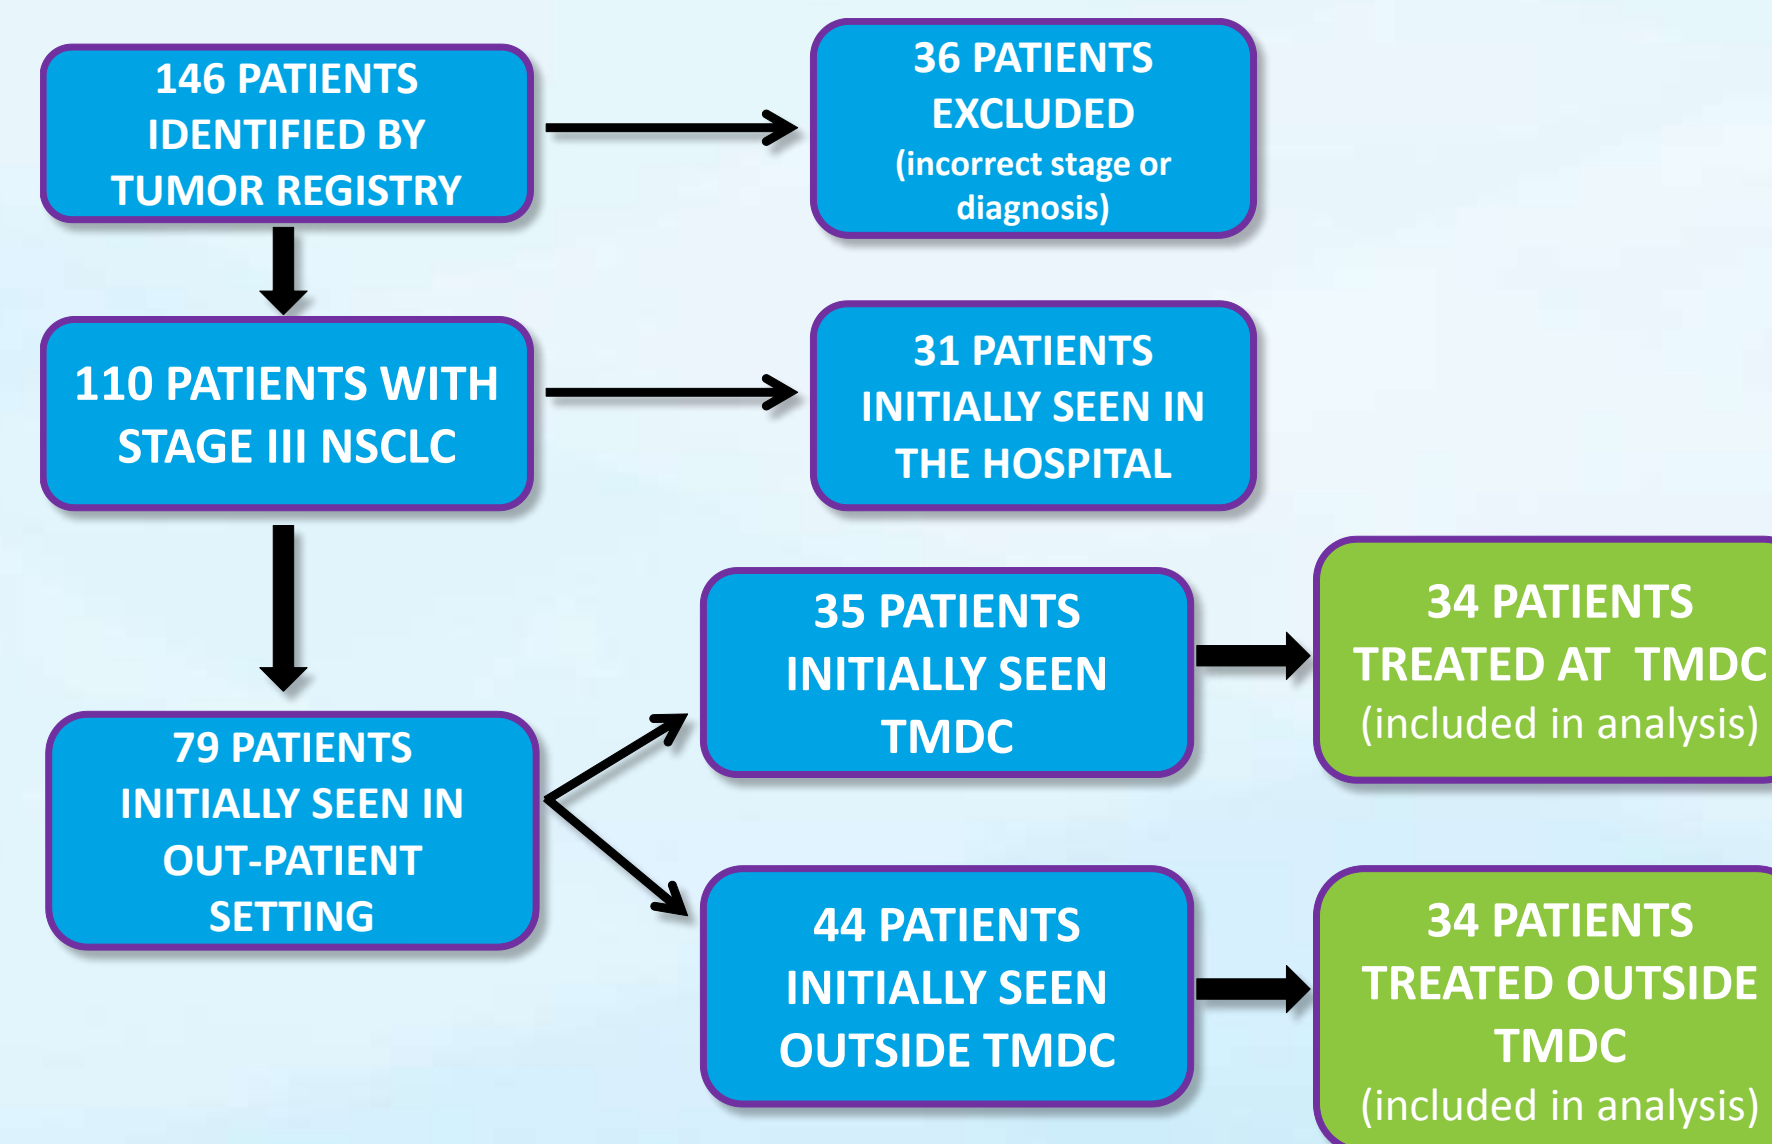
146 PATIENTS IDENTIFIED BY TUMOR REGISTRY

36 PATIENTS EXCLUDED (incorrect stage or diagnosis)

110 PATIENTS WITH STAGE III NSCLC

31 PATIENTS INITIALLY SEEN IN THE HOSPITAL

79 PATIENTS INITIALLY SEEN IN OUT-PATIENT SETTING

35 PATIENTS INITIALLY SEEN TMDC

34 PATIENTS TREATED AT TMDC (included in analysis)

44 PATIENTS INITIALLY SEEN OUTSIDE TMDC

34 PATIENTS TREATED OUTSIDE TMDC (included in analysis)